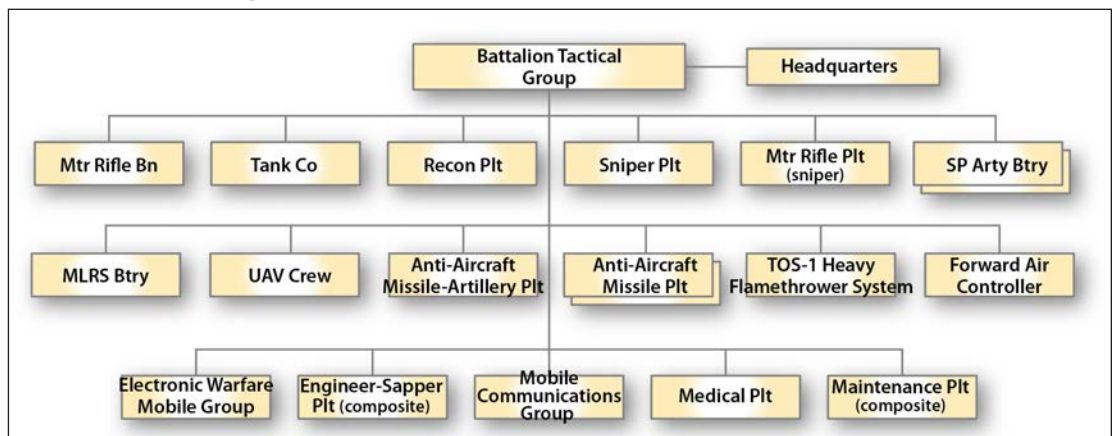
Battalion Tactical Group

Headquarters

Mtr Rifle Bn

Tank Co

Recon Plt

Sniper Plt

Mtr Rifle Plt (sniper)

SP Arty Btry

MLRS Btry

UAV Crew

Anti-Aircraft Missile-Artillery Plt

Anti-Aircraft Missile Plt

TOS-1 Heavy Flamethrower System

Forward Air Controller

Electronic Warfare Mobile Group

Engineer-Sapper Plt (composite)

Mobile Communications Group

Medical Plt

Maintenance Plt (composite)